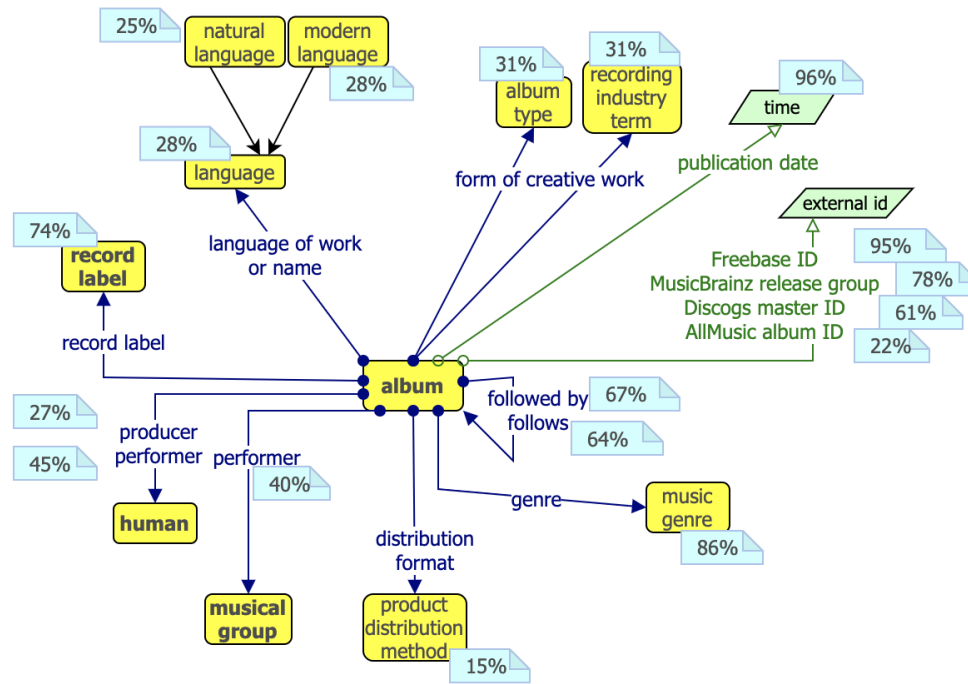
25%
natural language
modern language
28%

31%
album type
31%
recording industry term
96%
time

28%
language

form of creative work
publication date

external id

74%
record label

language of work or name

Freebase ID
MusicBrainz release group
Discogs master ID
AllMusic album ID
95%
78%
61%
22%

record label

album

followed by
follows
67%
64%

27%
producer
performer
45%

performer
40%

human

genre

music genre
86%

distribution format

musical group

product distribution method
15%